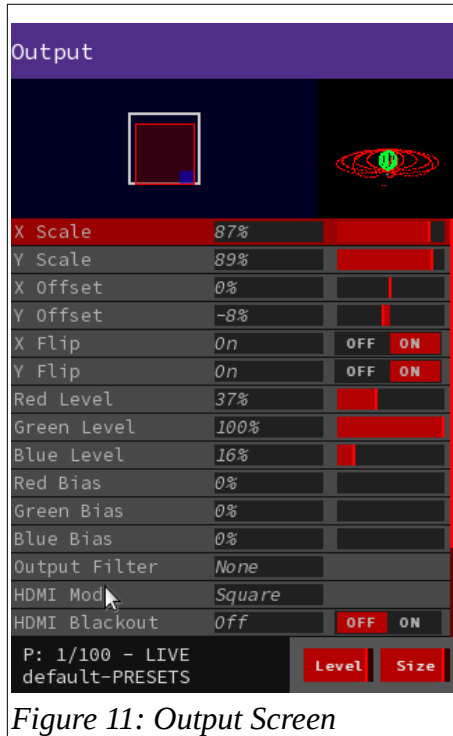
Output

| X Scale | 87% | |
|---|---|---|
| Y Scale | 89% | |
| X Offset | 0% | |
| Y Offset | -8% | |
| X Flip | On | OFF ON |
| Y Flip | On | OFF ON |
| Red Level | 37% | |
| Green Level | 100% | |
| Blue Level | 16% | |
| Red Bias | 0% | |
| Green Bias | 0% | |
| Blue Bias | 0% | |
| Output Filter | None | |
| HDMI Mod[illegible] | Square | |
| HDMI Blackout | Off | OFF ON |

P: 1/100 - LIVE
default-PRESETS

Level Size

Figure 11: Output Screen